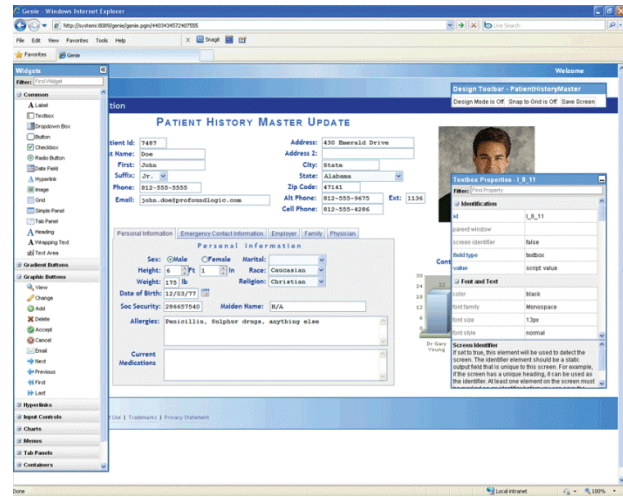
Genie - Windows Internet Explorer

http://sustems:8080/genie/genie.pgm/4403434572407555

Live Search

File Edit View Favorites Tools Help

Snagit

Favorites Genie

Widgets

Filter: Find Widget

Common
Label
Textbox
Dropdown Box
Button
Checkbox
Radio Button
Date Field
Hyperlink
Image
Grid
Simple Panel
Tab Panel
Heading
Wrapping Text
Text Area
Gradient Buttons
Graphic Buttons
View
Change
Add
Delete
Accept
Cancel
Email
Next
Previous
First
Last
Hyperlinks
Input Controls
Charts
Menus
Tab Panels
Containers

Welcome

tion

Design Toolbar - PatientHistoryMaster

Design Mode is Off Snap to Grid is Off Save Screen

PATIENT HISTORY MASTER UPDATE

tient Id: 7487
t Name: Doe
First: John
Suffix: Jr.
Phone: 812-555-5555
Email: john.doe@profoundlogic.com

Address: 430 Emerald Drive
Address 2:
City: State
State: Alabama
Zip Code: 47141
Alt Phone: 812-555-9675 Ext: 1136
Cell Phone: 812-555-4286

Personal Information | Emergency Contact Information | Employer | Family | Physician

Personal Information

Sex: Male Female Marital:
Height: 6 Ft 1 In Race: Caucasian
Weight: 175 lb Religion: Christian
Date of Birth: 12/03/77
Soc Security: 286657540 Maiden Name: N/A
Allergies: Penicillin, Sulphur drugs, anything else

Current Medications

Cont

30
24
18
12
6
0

Dr Gary Young

Textbox Properties - I_8_11

Filter: Find Property

Identification
id I_8_11
parent window
screen identifier false
field type textbox
value script value

Font and Text
color black
font family Monospace
font size 13px
font style normal

Screen Identifier
If set to true, this element will be used to detect the screen. The identifier element should be a static output field that is unique to this screen. For example, if the screen has a unique heading, it can be used as the identifier. At least one element on the screen must

f Use | Trademarks | Privacy Statement

Done

Local intranet

100%